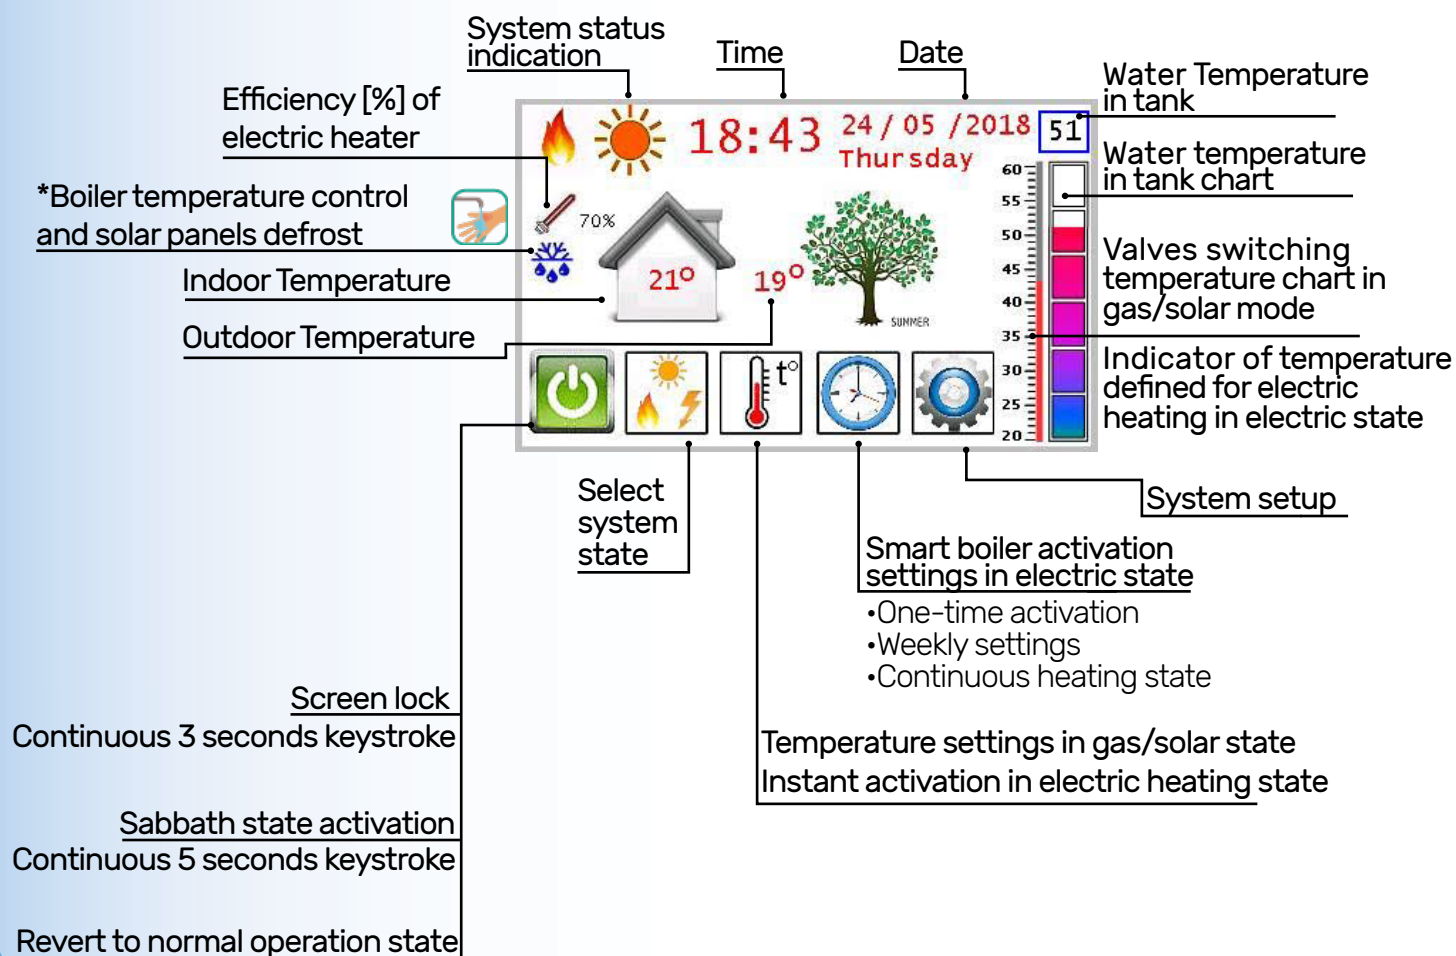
System status indication

Time

Date

Water Temperature in tank

Efficiency [%] of electric heater

*Boiler temperature control and solar panels defrost

Indoor Temperature

Outdoor Temperature

18:43

24 / 05 /2018

Thursday

51

70%

21°

19°

SUMMER

60
55
50
45
40
35
30
25
20

Water temperature in tank chart

Valves switching temperature chart in gas/solar mode

Indicator of temperature defined for electric heating in electric state

t°

System setup

Select system state

Smart boiler activation settings in electric state
•One-time activation
•Weekly settings
•Continuous heating state

Screen lock
Continuous 3 seconds keystroke

Temperature settings in gas/solar state
Instant activation in electric heating state

Sabbath state activation
Continuous 5 seconds keystroke

Revert to normal operation state